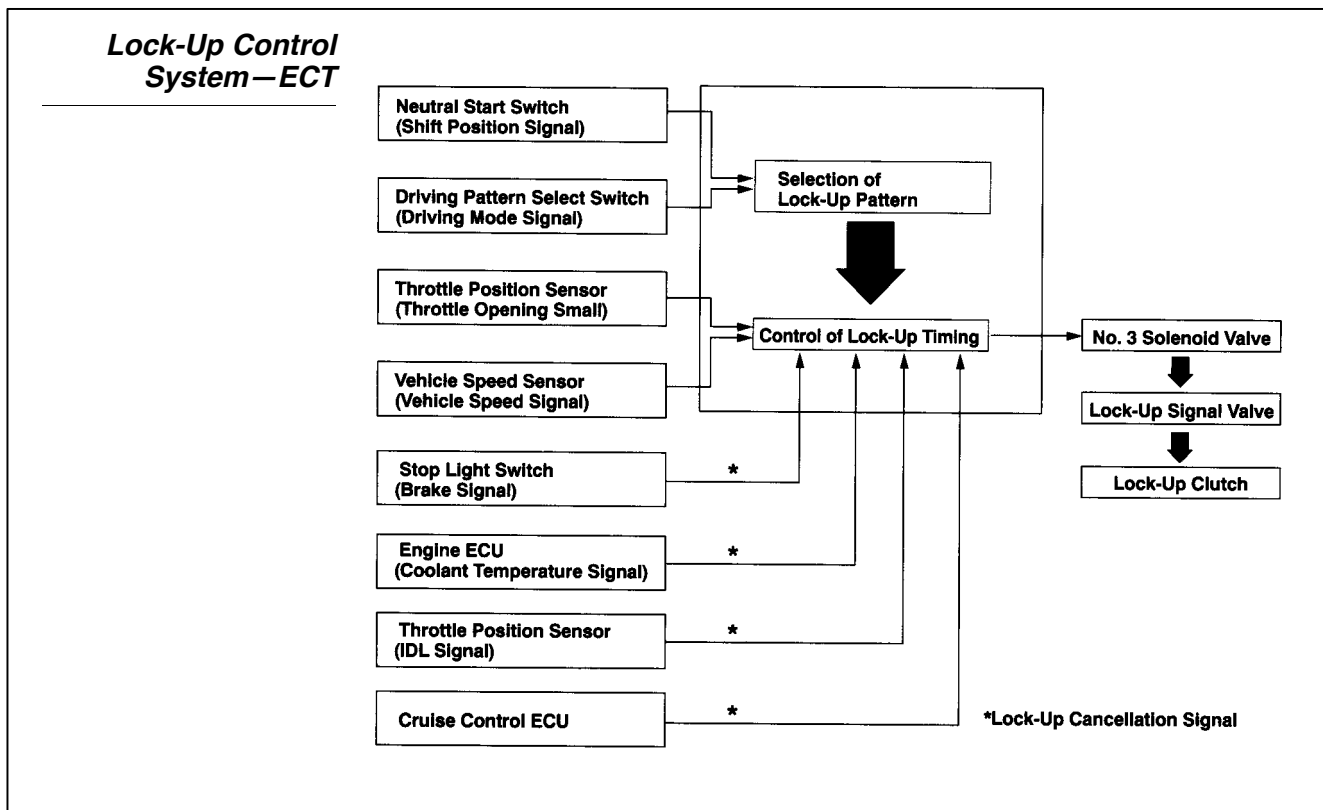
Lock-Up Control System—ECT

Neutral Start Switch (Shift Position Signal)

Driving Pattern Select Switch (Driving Mode Signal)

Throttle Position Sensor (Throttle Opening Small)

Vehicle Speed Sensor (Vehicle Speed Signal)

Selection of Lock-Up Pattern

Control of Lock-Up Timing

No. 3 Solenoid Valve

Lock-Up Signal Valve

Lock-Up Clutch

Stop Light Switch (Brake Signal) *

Engine ECU (Coolant Temperature Signal) *

Throttle Position Sensor (IDL Signal) *

Cruise Control ECU *

*Lock-Up Cancellation Signal